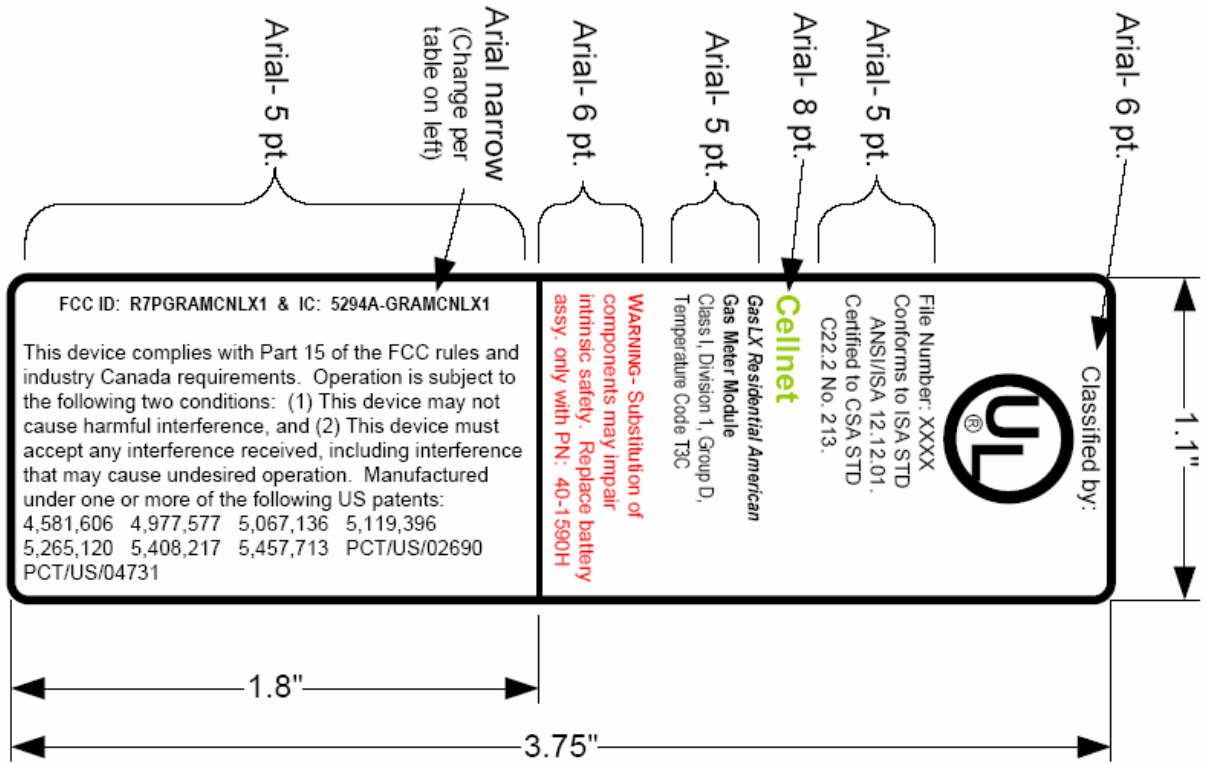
Arial- 5 pt.

Arial narrow (Change per table on left)

Arial- 6 pt.

Arial- 5 pt.

Arial- 8 pt.

Arial- 5 pt.

Arial- 6 pt.

FCC ID: R7PGRAMCNLX1 & IC: 5294A-GRAMCNLX1

This device complies with Part 15 of the FCC rules and industry Canada requirements. Operation is subject to the following two conditions: (1) This device may not cause harmful interference, and (2) This device must accept any interference received, including interference that may cause undesired operation. Manufactured under one or more of the following US patents:
4,581,606 4,977,577 5,067,136 5,119,396
5,265,120 5,408,217 5,457,713 PCT/US/02690
PCT/US/04731

WARNING- Substitution of components may impair intrinsic safety. Replace battery assy. only with PN: 40-1590H

Class I, Division 1, Group D, Temperature Code T3C

GasLX Residential American Gas Meter Module

Cellnet

File Number: XXXX
Conforms to ISA STD ANSI/ISA 12.12.01.
Certified to CSA STD C22.2 No. 213.

UL ®

Classified by:

1.1"

1.8"

3.75"